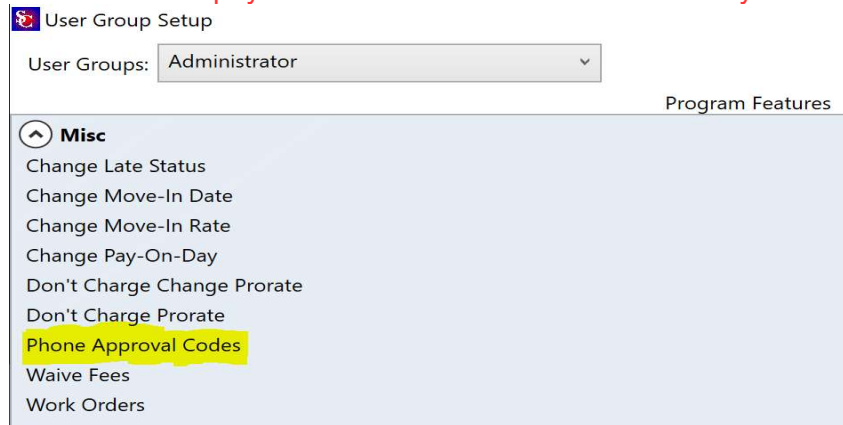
User Group Setup

User Groups: Administrator

Program Features

Misc
Change Late Status
Change Move-In Date
Change Move-In Rate
Change Pay-On-Day
Don't Charge Change Prorate
Don't Charge Prorate
Phone Approval Codes
Waive Fees
Work Orders